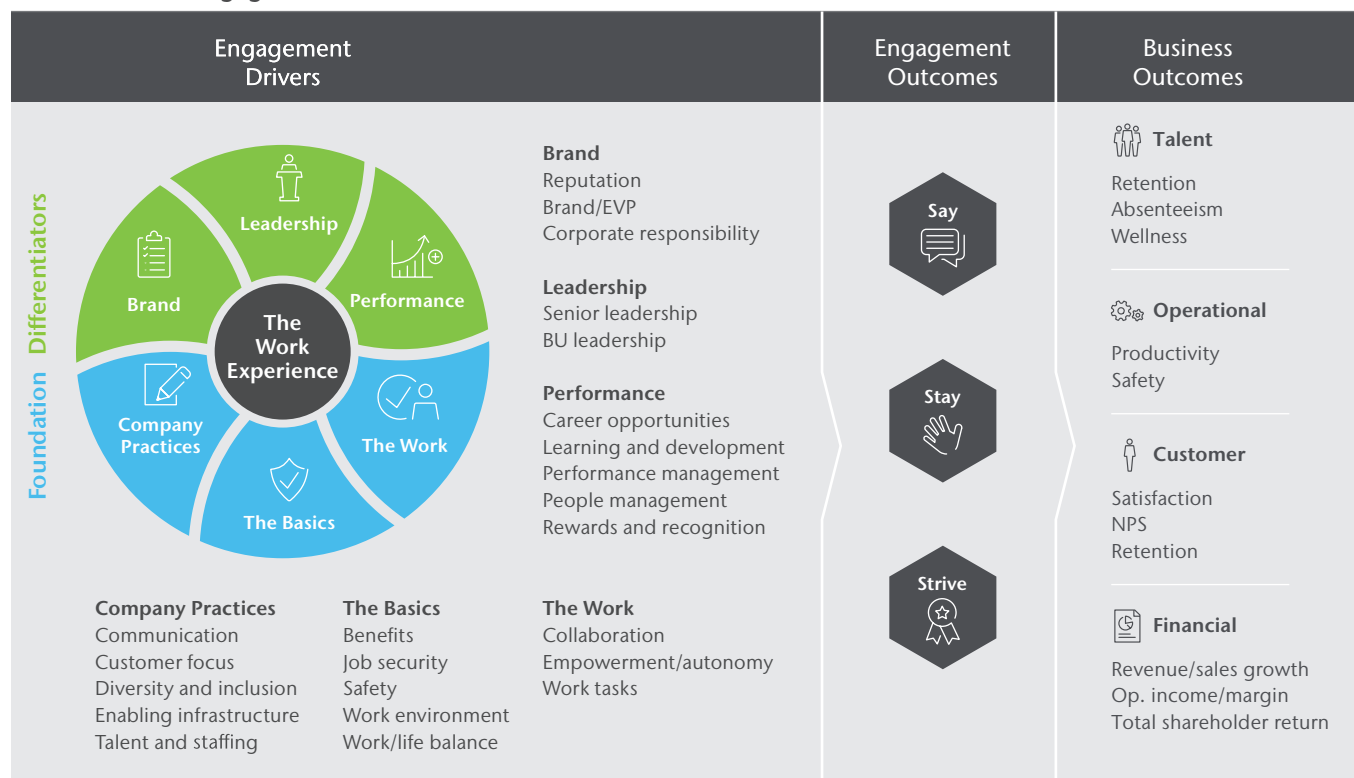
Engagement Drivers

Engagement Outcomes

Business Outcomes

Differentiators

Foundation

Leadership

Brand

Performance

The Work Experience

Company Practices

The Work

The Basics

Brand
Reputation
Brand/EVP
Corporate responsibility

Leadership
Senior leadership
BU leadership

Performance
Career opportunities
Learning and development
Performance management
People management
Rewards and recognition

Company Practices
Communication
Customer focus
Diversity and inclusion
Enabling infrastructure
Talent and staffing

The Basics
Benefits
Job security
Safety
Work environment
Work/life balance

The Work
Collaboration
Empowerment/autonomy
Work tasks

Say

Stay

Strive

Talent
Retention
Absenteeism
Wellness

Operational
Productivity
Safety

Customer
Satisfaction
NPS
Retention

Financial
Revenue/sales growth
Op. income/margin
Total shareholder return